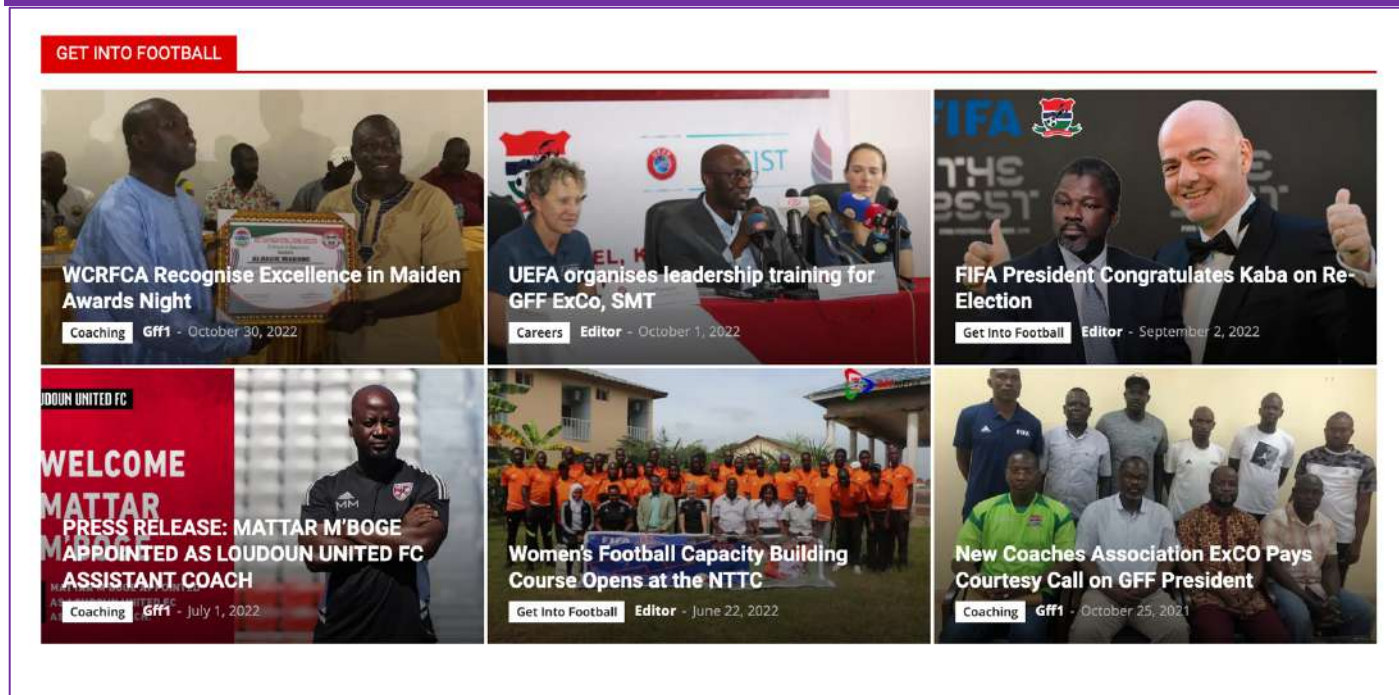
GET INTO FOOTBALL

WCRFCA Recognise Excellence in Maiden Awards Night

Coaching Gff1 - October 30, 2022

UEFA organises leadership training for GFF ExCo, SMT

Careers Editor - October 1, 2022

FIFA President Congratulates Kaba on Re-Election

Get Into Football Editor - September 2, 2022

LOUDOUN UNITED FC

WELCOME MATTAR M'BOGE

PRESS RELEASE: MATTAR M'BOGE APPOINTED AS LOUDOUN UNITED FC ASSISTANT COACH

Coaching Gff1 - July 1, 2022

Women's Football Capacity Building Course Opens at the NTTC

Get Into Football Editor - June 22, 2022

New Coaches Association ExCO Pays Courtesy Call on GFF President

Coaching Gff1 - October 25, 2021